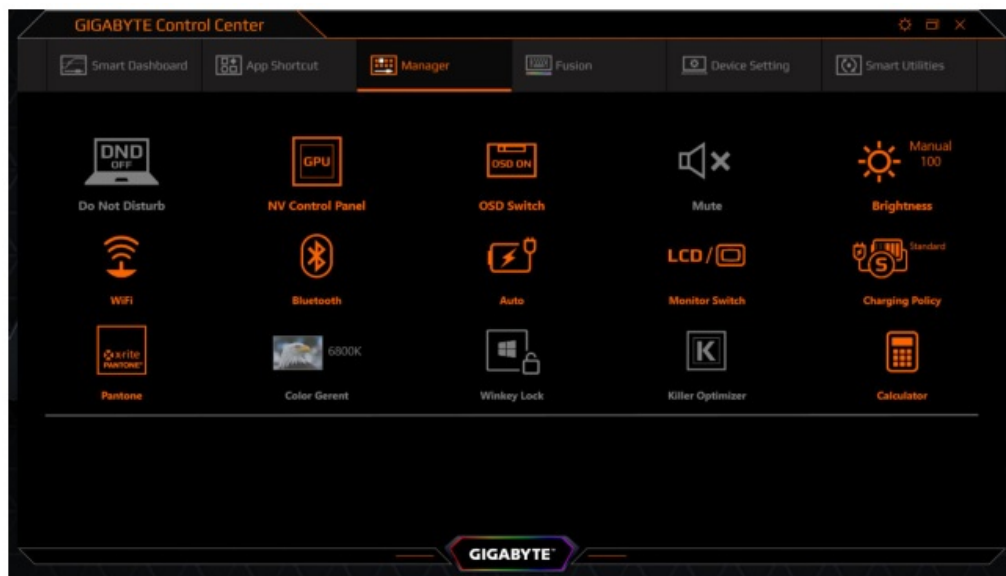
GIGABYTE Control Center

Smart Dashboard
App Shortcut
Manager
Fusion
Device Setting
Smart Utilities

DND OFF
Do Not Disturb

GPU
NV Control Panel

OSD ON
OSD Switch

Mute

Manual 100
Brightness

WiFi

Bluetooth

Auto

LCD/
Monitor Switch

Standard
Charging Policy

x-rite PANTONE
Pantone

6800K
Color Gerent

Winkey Lock

K
Killer Optimizer

Calculator

GIGABYTE